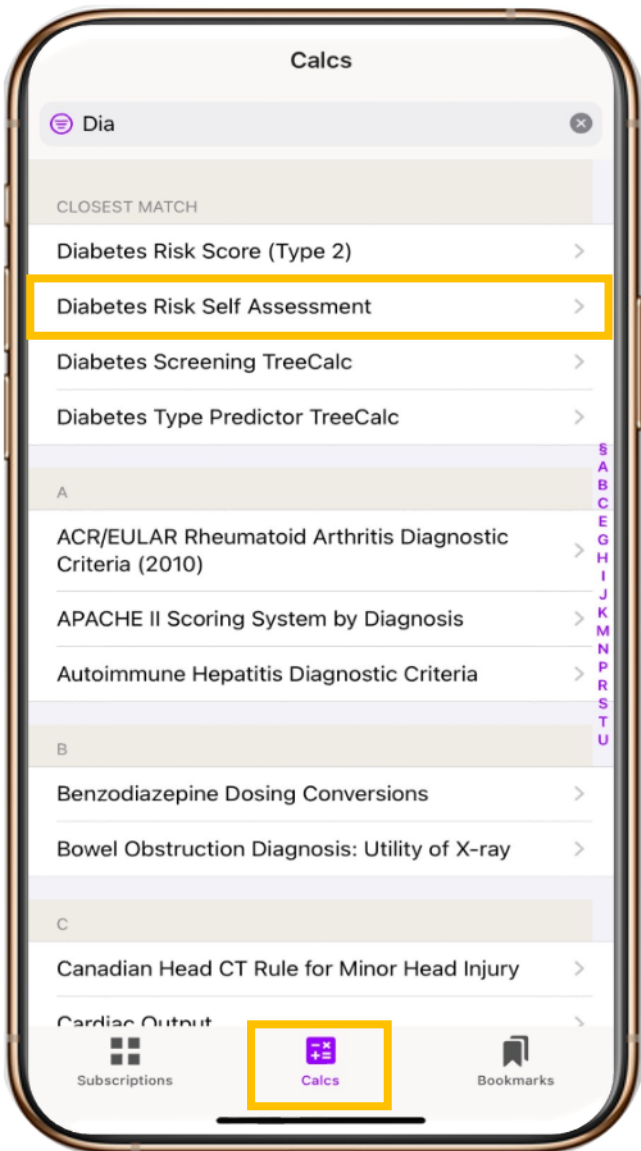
Calcs

Dia

CLOSEST MATCH

Diabetes Risk Score (Type 2)

Diabetes Risk Self Assessment

Diabetes Screening TreeCalc

Diabetes Type Predictor TreeCalc

A

ACR/EULAR Rheumatoid Arthritis Diagnostic Criteria (2010)

APACHE II Scoring System by Diagnosis

Autoimmune Hepatitis Diagnostic Criteria

B

Benzodiazepine Dosing Conversions

Bowel Obstruction Diagnosis: Utility of X-ray

C

Canadian Head CT Rule for Minor Head Injury

Cardiac Output

§ A B C E G H I J K M N P R S T U

Subscriptions

Calcs

Bookmarks